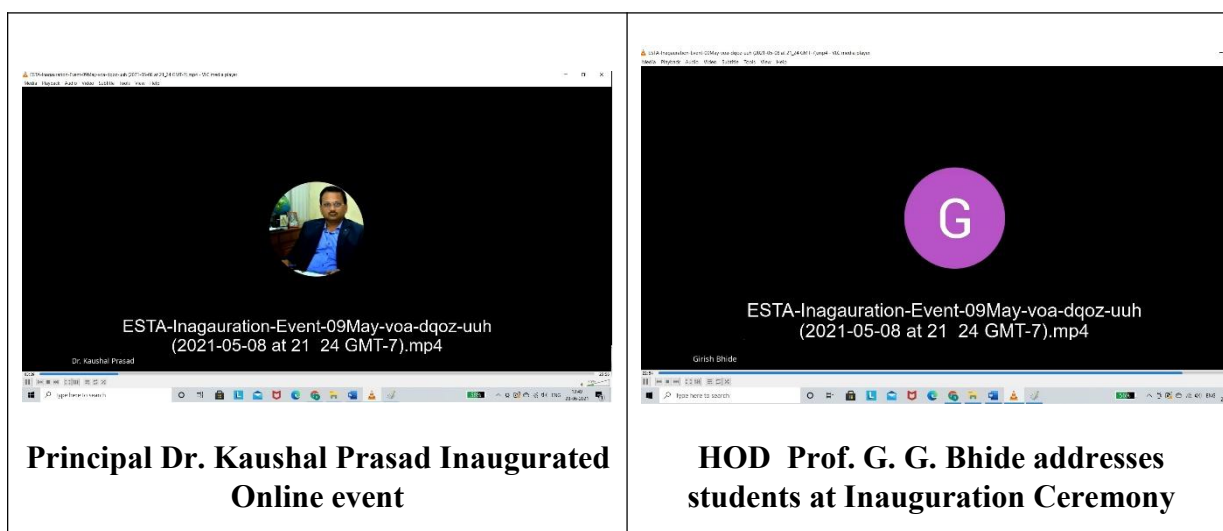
| | |
|---|---|
| ESTA-Inagauration-Event-09May-voa-dqoz-uuh (2021-05-08 at 21 24 GMT-7).mp4 - VLC media player<br>Media Playback Audio Video Subtitle Tools View Help<br>ESTA-Inagauration-Event-09May-voa-dqoz-uuh (2021-05-08 at 21 24 GMT-7).mp4<br>Dr. Kaushal Prasad<br>Type here to search | ESTA-Inagauration-Event-09May-voa-dqoz-uuh (2021-05-08 at 21 24 GMT-7).mp4 - VLC media player<br>Media Playback Audio Video Subtitle Tools View Help<br>G<br>ESTA-Inagauration-Event-09May-voa-dqoz-uuh (2021-05-08 at 21 24 GMT-7).mp4<br>Girish Bhide<br>Type here to search |
| **Principal Dr. Kaushal Prasad Inaugurated Online event** | **HOD Prof. G. G. Bhide addresses students at Inauguration Ceremony** |